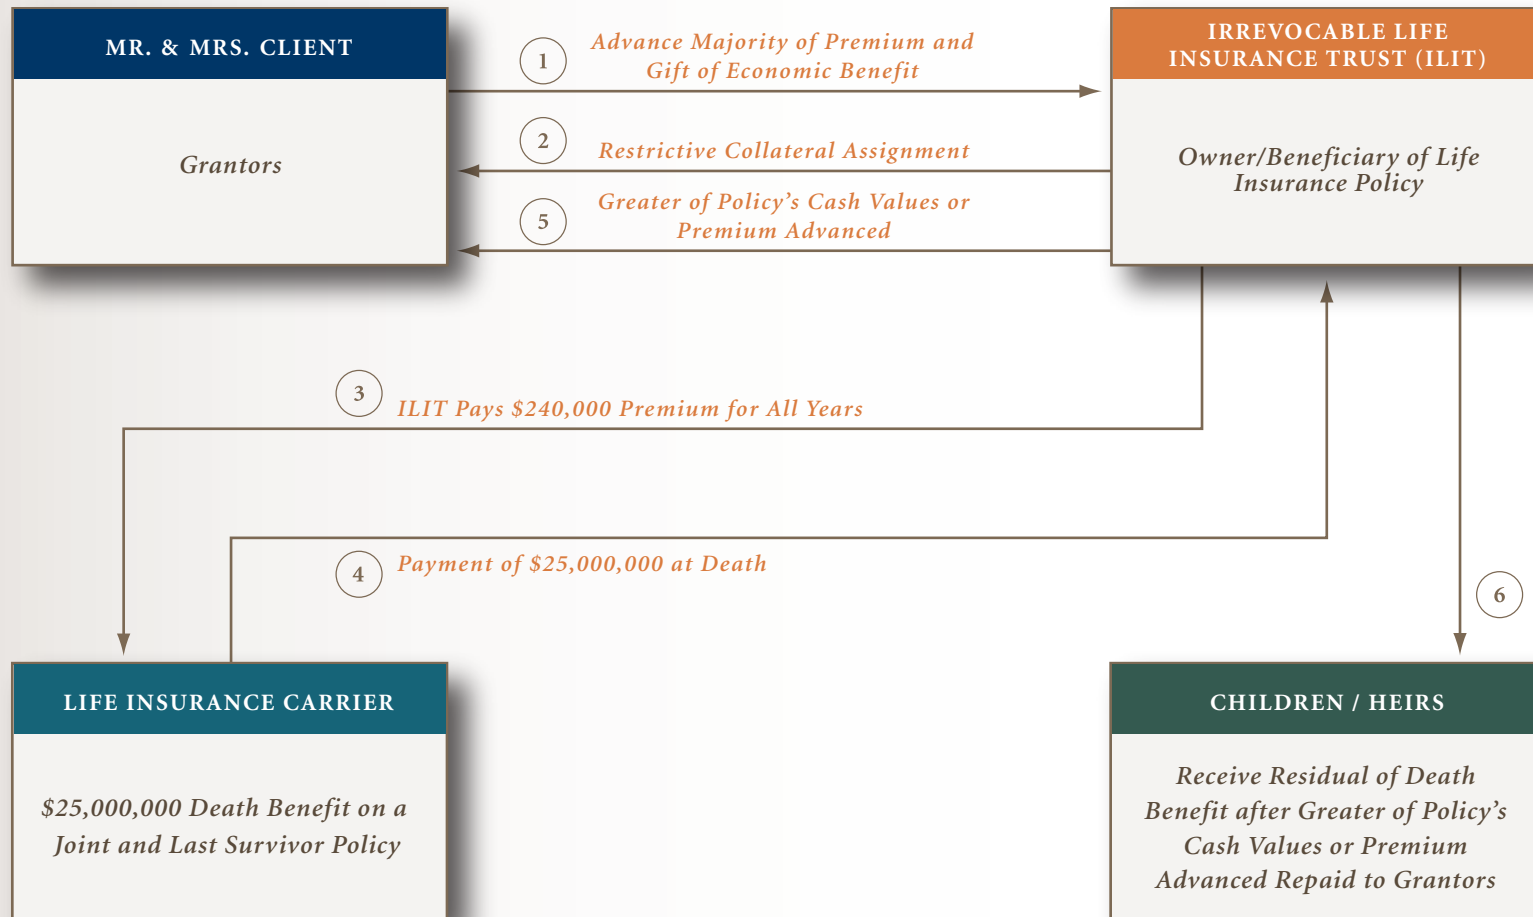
MR. & MRS. CLIENT

Grantors

1
Advance Majority of Premium and Gift of Economic Benefit

2
Restrictive Collateral Assignment

5
Greater of Policy's Cash Values or Premium Advanced

IRREVOCABLE LIFE INSURANCE TRUST (ILIT)

Owner/Beneficiary of Life Insurance Policy

3
ILIT Pays \$240,000 Premium for All Years

4
Payment of \$25,000,000 at Death

6

LIFE INSURANCE CARRIER

\$25,000,000 Death Benefit on a Joint and Last Survivor Policy

CHILDREN / HEIRS

Receive Residual of Death Benefit after Greater of Policy's Cash Values or Premium Advanced Repaid to Grantors